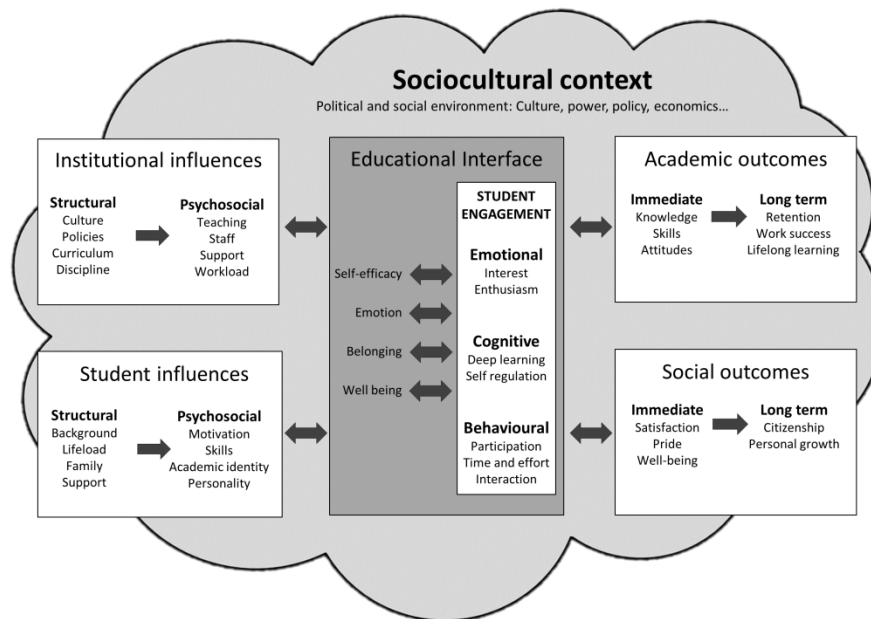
Sociocultural context

Political and social environment: Culture, power, policy, economics...

Institutional influences

Structural
Culture
Policies
Curriculum
Discipline

Psychosocial
Teaching
Staff
Support
Workload

Student influences

Structural
Background
Lifeload
Family
Support

Psychosocial
Motivation
Skills
Academic identity
Personality

Educational Interface

Self-efficacy
Emotion
Belonging
Well being

STUDENT ENGAGEMENT

Emotional
Interest
Enthusiasm

Cognitive
Deep learning
Self regulation

Behavioural
Participation
Time and effort
Interaction

Academic outcomes

Immediate
Knowledge
Skills
Attitudes

Long term
Retention
Work success
Lifelong learning

Social outcomes

Immediate
Satisfaction
Pride
Well-being

Long term
Citizenship
Personal growth